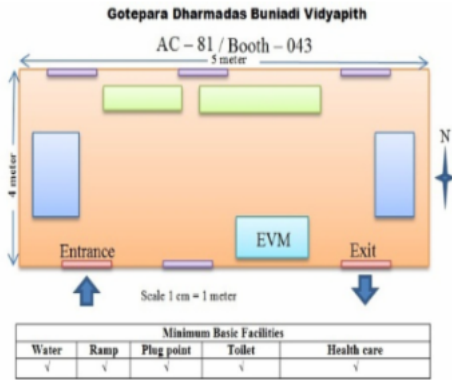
Gotepara Dharmadas Buniadi Vidyapith

AC – 81 / Booth – 043

5 meter

4 meter

N

EVM

Entrance

Exit

Scale 1 cm = 1 meter

| Minimum Basic Facilities | | | | |
|---|---|---|---|---|
| Water | Ramp | Plug point | Toilet | Health care |
| √ | √ | √ | √ | √ |